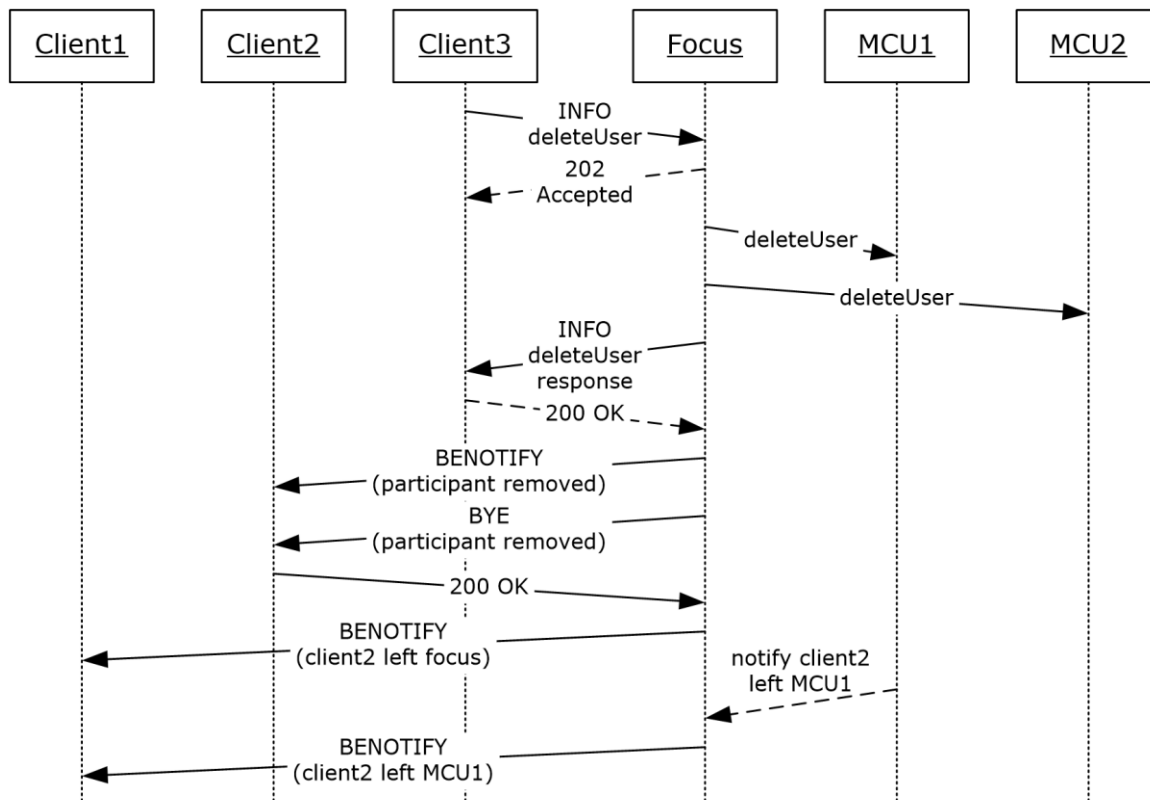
Client1

Client2

Client3

Focus

MCU1

MCU2

INFO deleteUser

202 Accepted

deleteUser

deleteUser

INFO deleteUser response

200 OK

BENOTIFY (participant removed)

BYE (participant removed)

200 OK

BENOTIFY (client2 left focus)

notify client2 left MCU1

BENOTIFY (client2 left MCU1)